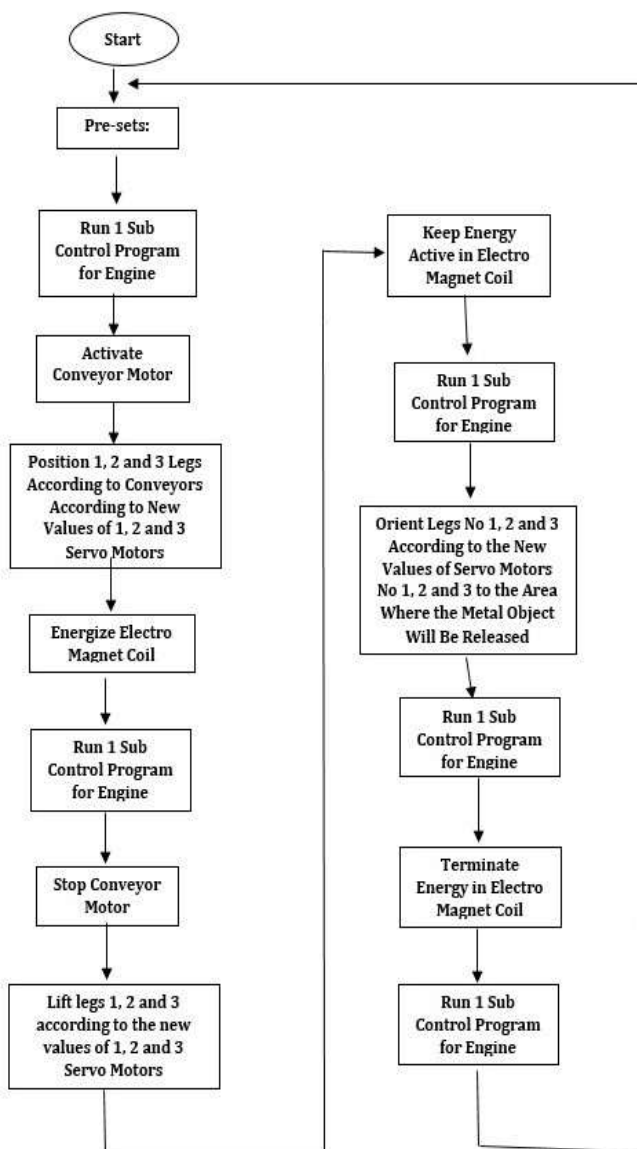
Start

Pre-sets:

Run 1 Sub Control Program for Engine

Activate Conveyor Motor

Position 1, 2 and 3 Legs According to Conveyors According to New Values of 1, 2 and 3 Servo Motors

Energize Electro Magnet Coil

Run 1 Sub Control Program for Engine

Stop Conveyor Motor

Lift legs 1, 2 and 3 according to the new values of 1, 2 and 3 Servo Motors

Keep Energy Active in Electro Magnet Coil

Run 1 Sub Control Program for Engine

Orient Legs No 1, 2 and 3 According to the New Values of Servo Motors No 1, 2 and 3 to the Area Where the Metal Object Will Be Released

Run 1 Sub Control Program for Engine

Terminate Energy in Electro Magnet Coil

Run 1 Sub Control Program for Engine